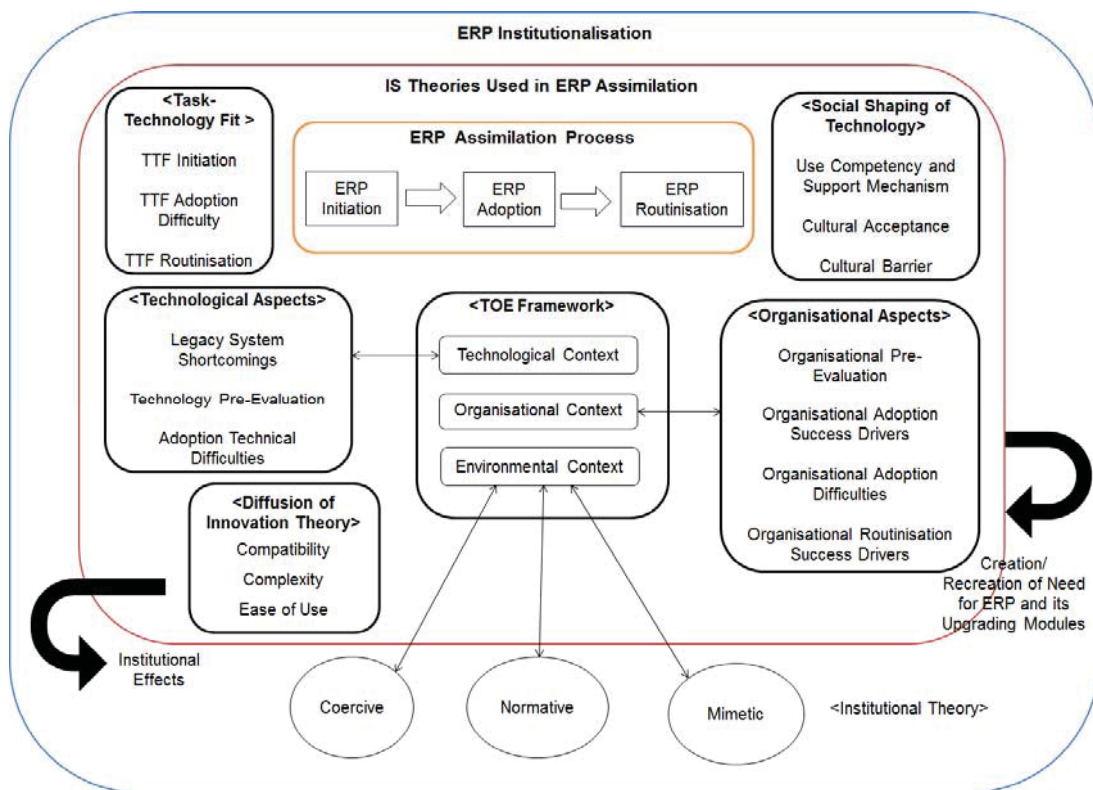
ERP Institutionalisation

IS Theories Used in ERP Assimilation

<Task-Technology Fit >

TTF Initiation

TTF Adoption Difficulty

TTF Routinisation

ERP Assimilation Process

ERP Initiation

ERP Adoption

ERP Routinisation

<Social Shaping of Technology>

Use Competency and Support Mechanism

Cultural Acceptance

Cultural Barrier

<Technological Aspects>

Legacy System Shortcomings

Technology Pre-Evaluation

Adoption Technical Difficulties

<TOE Framework>

Technological Context

Organisational Context

Environmental Context

<Organisational Aspects>

Organisational Pre-Evaluation

Organisational Adoption Success Drivers

Organisational Adoption Difficulties

Organisational Routinisation Success Drivers

<Diffusion of Innovation Theory>

Compatibility

Complexity

Ease of Use

Creation/ Recreation of Need for ERP and its Upgrading Modules

Institutional Effects

Coercive

Normative

Mimetic

<Institutional Theory>